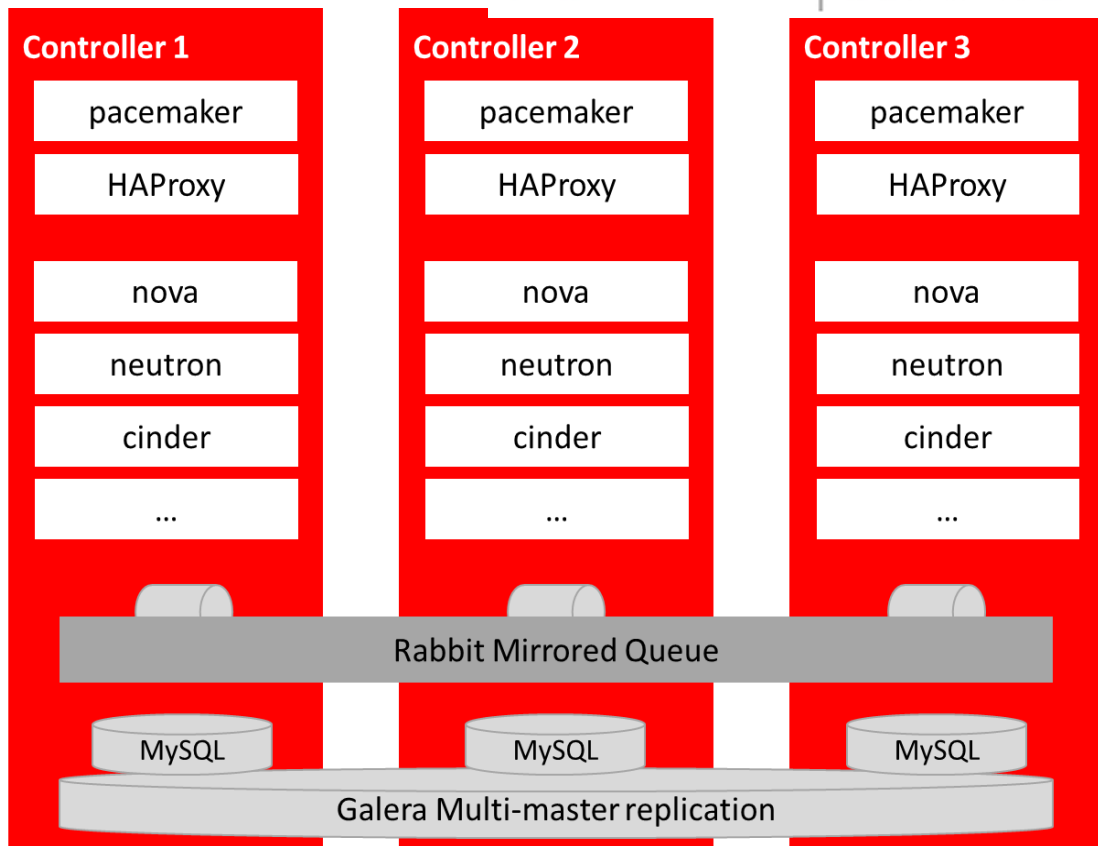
Controller 1

pacemaker

HAProxy

nova

neutron

cinder

...

Controller 2

pacemaker

HAProxy

nova

neutron

cinder

...

Controller 3

pacemaker

HAProxy

nova

neutron

cinder

...

Rabbit Mirrored Queue

MySQL

MySQL

MySQL

Galera Multi-master replication